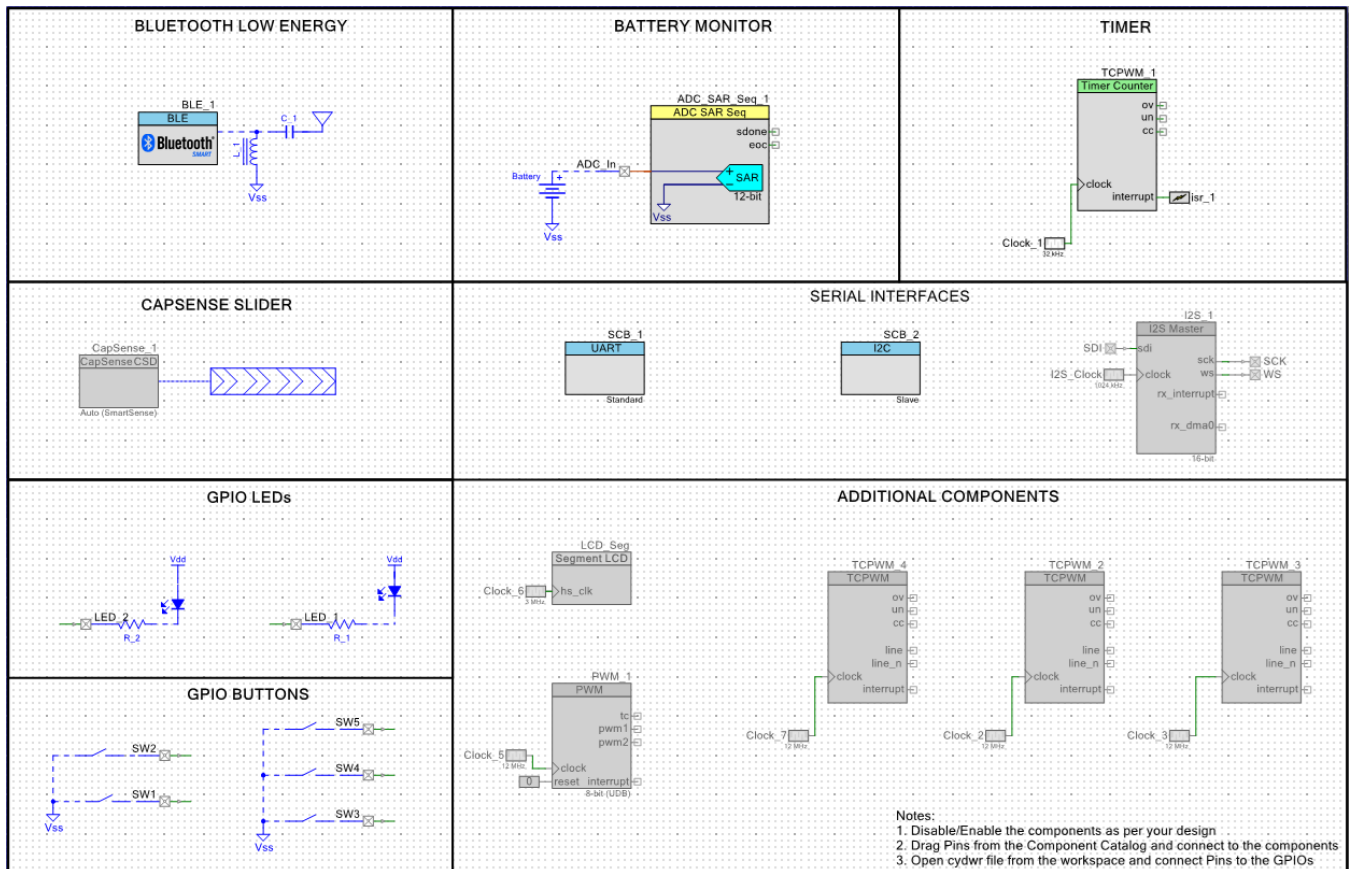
BLUETOOTH LOW ENERGY

BLE_1
BLE
Bluetooth SMART
C_1
Vss

BATTERY MONITOR

ADC_SAR_Seq_1
ADC SAR Seq
sdone
eoc
ADC_In
Battery
+
SAR
12-bit
Vss
Vss

TIMER

TCPWM_1
Timer Counter
ov
un
cc
clock
interrupt
isr_1
Clock_1
32 kHz

CAPSENSE SLIDER

CapSense_1
CapSense CSD
Auto (SmartSense)

SERIAL INTERFACES

SCB_1
UART
Standard

SCB_2
I2C
Slave

I2S_1
I2S Master
SDI
sdi
sck
SCK
ws
WS
I2S_Clock
1024 kHz
clock
rx_interrupt
rx_dma0
16-bit

GPIO LEDs

Vdd
LED_2
R_2
Vdd
LED_1
R_1

GPIO BUTTONS

SW2
SW1
Vss
SW5
SW4
SW3
Vss

ADDITIONAL COMPONENTS

LCD_Seg
Segment LCD
Clock_6
3 MHz
hs_clk

PWM_1
PWM
tc
pwm1
pwm2
Clock_5
12 MHz
clock
0
reset
interrupt
8-bit (UDB)

TCPWM_4
TCPWM
ov
un
cc
line
line_n
clock
interrupt
Clock_7
12 MHz

TCPWM_2
TCPWM
ov
un
cc
line
line_n
clock
interrupt
Clock_2
12 MHz

TCPWM_3
TCPWM
ov
un
cc
line
line_n
clock
interrupt
Clock_3
12 MHz

Notes:
1. Disable/Enable the components as per your design
2. Drag Pins from the Component Catalog and connect to the components
3. Open cydwr file from the workspace and connect Pins to the GPIOs